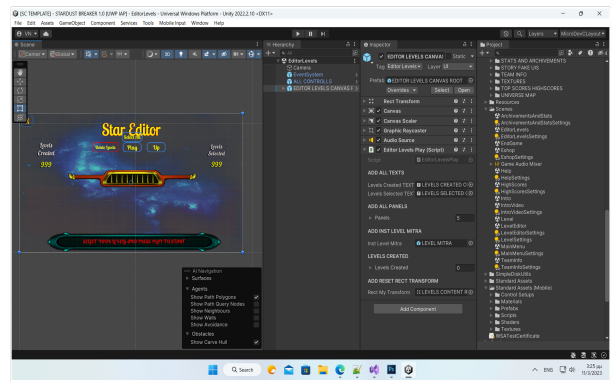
[SC TEMPLATE] - STARDUST BREAKER 1.0 [UWP VAR] - EditorLevels - Universal Windows Platform - Unity 2022.2.10 <DX11>

File Edit Assets GameObject Component Services Tools Mobile Input Window Help

Layers MicroDevLayout

Scene

Center Global 2D

Star Editor

Levels Created

999

Play

Up

Levels Selected

999

LIGHT YOUR LEVEL AND PRESS PLAY TO START

AI Navigation

Surfaces

Agents

Show Path Polygons

Show Path Query Nodes

Show Neighbours

Show Walls

Show Avoidance

Obstacles

Show Carve Hull

Hierarchy

EditorLevels

Camera

EventSystem

ALL CONTROLLS

EDITOR LEVELS CANVAS

Inspector

EDITOR LEVELS CANVAS

Static

Tag Editor Levels

Layer UI

Prefab EDITOR LEVELS CANVAS ROOT

Overrides

Select

Open

Rect Transform

Canvas

Canvas Scaler

Graphic Raycaster

Audio Source

Editor Levels Play (Script)

Script

EditorLevelPlay

ADD ALL TEXTS

Levels Created TEXT LEVELS CREATED

Levels Selected TEXT LEVELS SELECTED

ADD ALL PANELS

Panels 5

ADD INST LEVEL MITRA

Inst Level Mitra LEVEL MITRA

LEVELS CREATED

Levels Created 0

ADD RESET RECT TRANSFORM

Rect My Transform LEVELS CONTENT

Add Component

Project

STATS AND ARCHIVEMENTS

STORY FAN US

TEAM INFO

TEXTURES

TOP SCORES HIGHSCORES

UNIVERSE MAP

Resources

Scenes

ArchivementsAndStats

ArchivementsAndStatsSettings

EditorLevels

EditorLevelsSettings

EndGame

Eshop

EshopSettings

Game Audio Mixer

Help

HelpSettings

HighScore

HighScoreSettings

Intro

IntroVideo

IntroVideoSettings

Level

LevelEditor

LevelEditorSettings

LevelSettings

MainMenu

MainMenuSettings

TeamInfo

TeamInfoSettings

SimpleDiskUtils

Standard Assets

Standard Assets (Mobile)

Control Setups

Materials

Prefabs

Scripts

Shaders

Textures

WSATestCertificate

Search

ENG

3:25 pm

11/3/2023